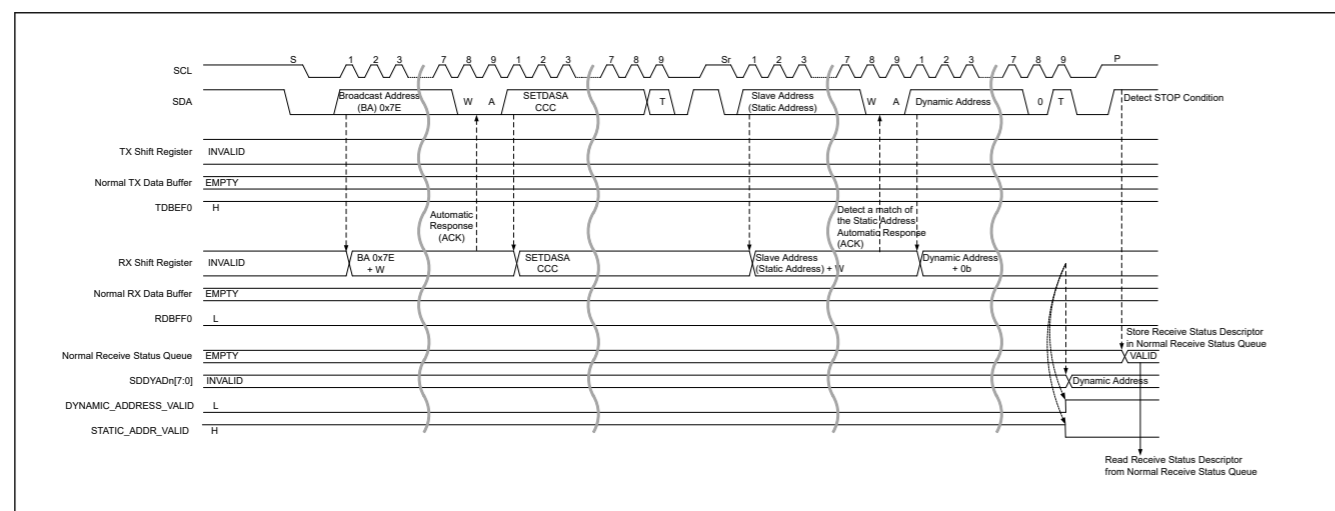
SCL
S 1 2 3 7 8 9 1 2 3 7 8 9 Sr 1 2 3 7 8 9 1 2 3 7 8 9 P

SDA
Broadcast Address (BA) 0x7E
W A
SETDASA CCC
T
Slave Address (Static Address)
W A
Dynamic Address
0 T
Detect STOP Condition

TX Shift Register INVALID

Normal TX Data Buffer EMPTY

TDBEF0 H

Automatic Response (ACK)

Detect a match of the Static Address Automatic Response (ACK)

RX Shift Register INVALID
BA 0x7E + W
SETDASA CCC
Slave Address (Static Address) + W
Dynamic Address + 0b

Normal RX Data Buffer EMPTY

RDBFF0 L

Store Receive Status Descriptor in Normal Receive Status Queue

Normal Receive Status Queue EMPTY
VALID

SDDYADn[7:0] INVALID
Dynamic Address

DYNAMIC_ADDRESS_VALID L

STATIC_ADDR_VALID H

Read Receive Status Descriptor from Normal Receive Status Queue